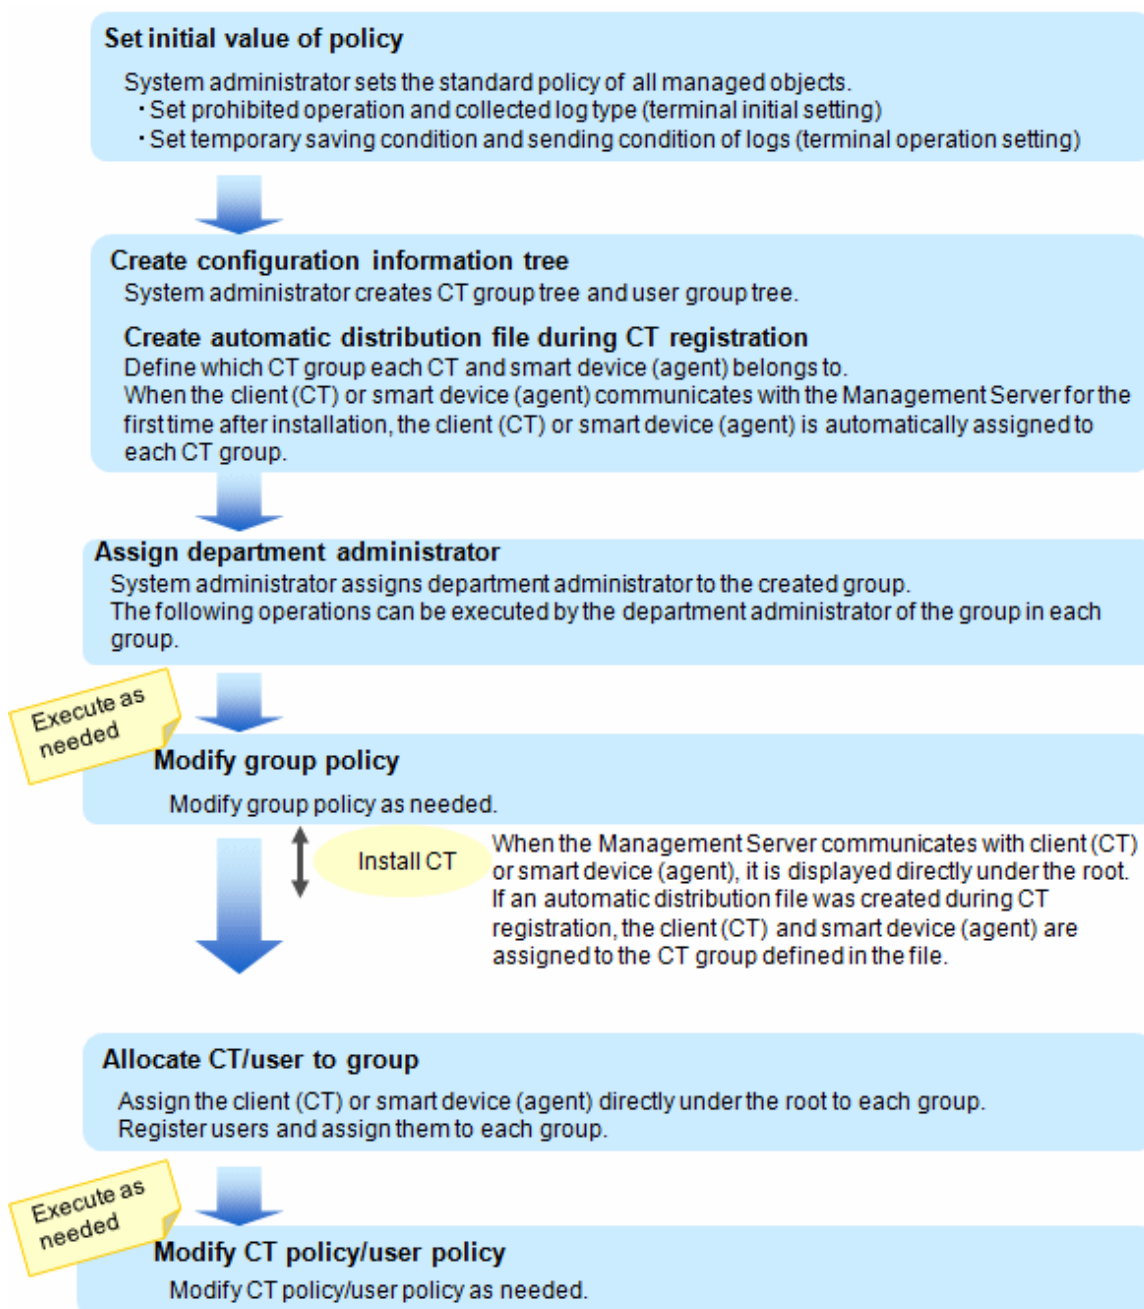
Set initial value of policy

System administrator sets the standard policy of all managed objects.
・Set prohibited operation and collected log type (terminal initial setting)
・Set temporary saving condition and sending condition of logs (terminal operation setting)

Create configuration information tree
System administrator creates CT group tree and user group tree.

Create automatic distribution file during CT registration
Define which CT group each CT and smart device (agent) belongs to.
When the client (CT) or smart device (agent) communicates with the Management Server for the first time after installation, the client (CT) or smart device (agent) is automatically assigned to each CT group.

Assign department administrator
System administrator assigns department administrator to the created group.
The following operations can be executed by the department administrator of the group in each group.

Execute as needed

Modify group policy
Modify group policy as needed.

Install CT

When the Management Server communicates with client (CT) or smart device (agent), it is displayed directly under the root. If an automatic distribution file was created during CT registration, the client (CT) and smart device (agent) are assigned to the CT group defined in the file.

Allocate CT/user to group
Assign the client (CT) or smart device (agent) directly under the root to each group.
Register users and assign them to each group.

Execute as needed

Modify CT policy/user policy
Modify CT policy/user policy as needed.